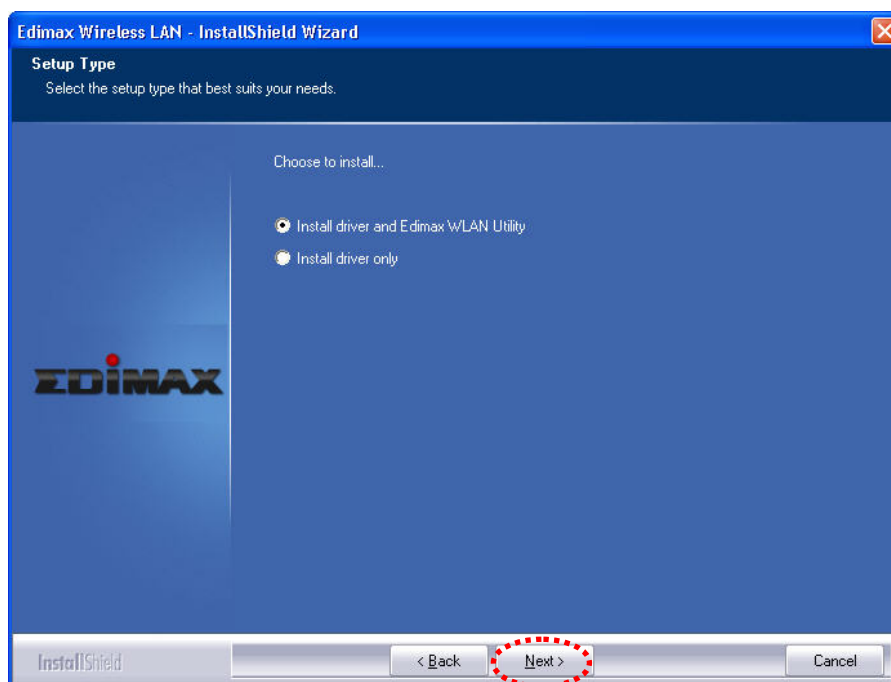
Edimax Wireless LAN - InstallShield Wizard

Setup Type
Select the setup type that best suits your needs.

Choose to install...

Install driver and Edimax WLAN Utility
Install driver only

EDIMAX

InstallShield

< Back
Next >
Cancel